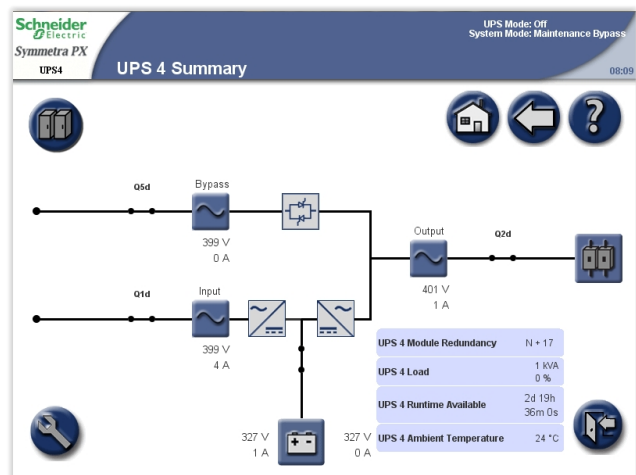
Schneider Electric
Symmetra PX
UPS4
UPS 4 Summary
UPS Mode: Off
System Mode: Maintenance Bypass
08:09

Q5d
Bypass
399 V
0 A

Q1d
Input
399 V
4 A

Output
401 V
1 A
Q2d

327 V
1 A
327 V
0 A

| | |
|---|---|
| UPS 4 Module Redundancy | N + 17 |
| UPS 4 Load | 1 kVA 0 % |
| UPS 4 Runtime Available | 2d 19h 36m 0s |
| UPS 4 Ambient Temperature | 24 °C |